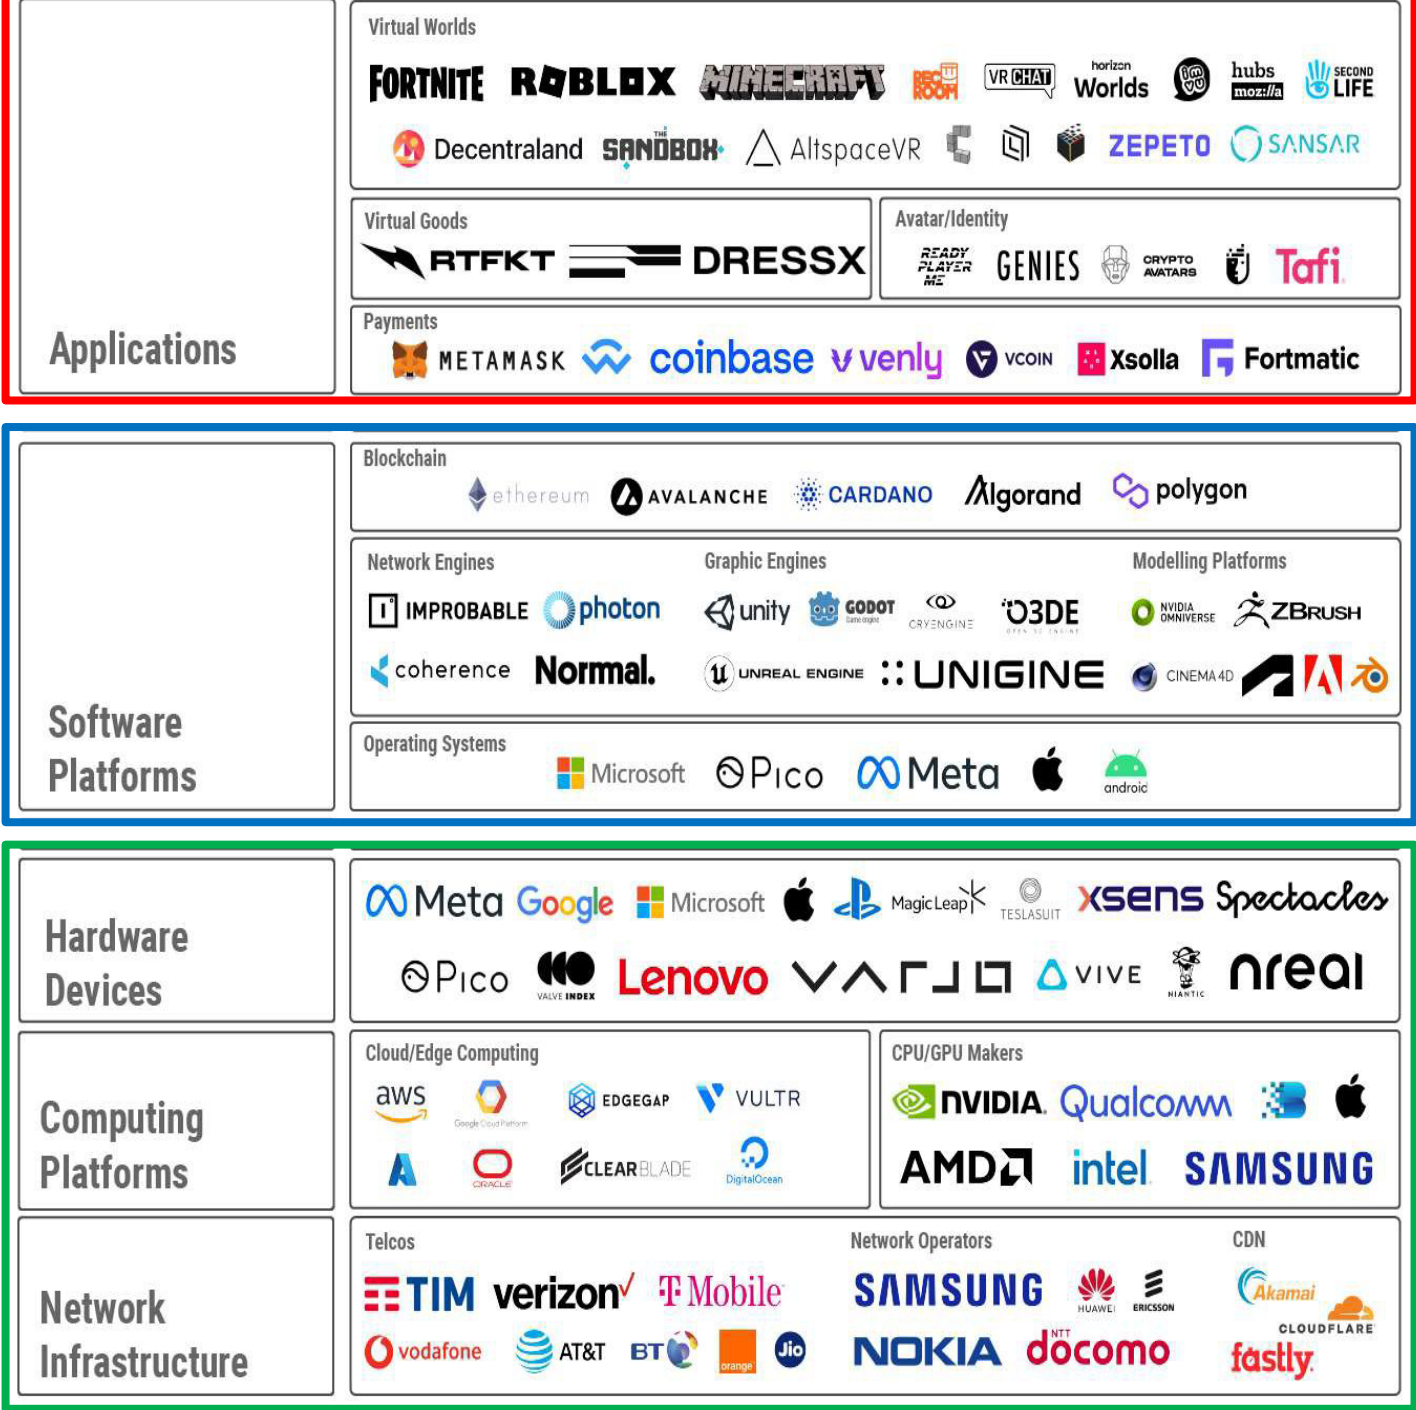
Applications

Virtual Worlds

FORTNITE ROBLOX MINECRAFT REC ROOM VR CHAT horizon Worlds hubs mozilla SECOND LIFE

Decentraland SANDBOX AltspaceVR ZEPETO SANSAR

Virtual Goods

RTFKT DRESSX

Avatar/Identity

READY PLAYER ME GENIES CRYPTO AVATARS Tafi

Payments

METAMASK coinbase venly VCOIN Xsolla Fortmatic

Software Platforms

Blockchain

ethereum AVALANCHE CARDANO Algorand polygon

Network Engines

IMPROBABLE photon coherence Normal.

Graphic Engines

unity GODOT CRYENGINE O3DE UNREAL ENGINE UNIGINE

Modelling Platforms

NVIDIA OMNIVERSE ZBRUSH CINEMA 4D

Operating Systems

Microsoft Pico Meta android

Hardware Devices

Meta Google Microsoft Magic Leap TESLASUIT xsens Spectacles

Pico VALVE INDEX Lenovo VARJO VIVE NIANTIC nreal

Computing Platforms

Cloud/Edge Computing

aws Google Cloud Platform EDGEGAP VULTR ORACLE CLEARBLADE DigitalOcean

CPU/GPU Makers

NVIDIA Qualcomm AMD intel SAMSUNG

Network Infrastructure

Telcos

TIM verizon T Mobile vodafone AT&T BT orange Jio

Network Operators

SAMSUNG HUAWEI ERICSSON NOKIA NTT docomo

CDN

Akamai CLOUDFLARE fastly